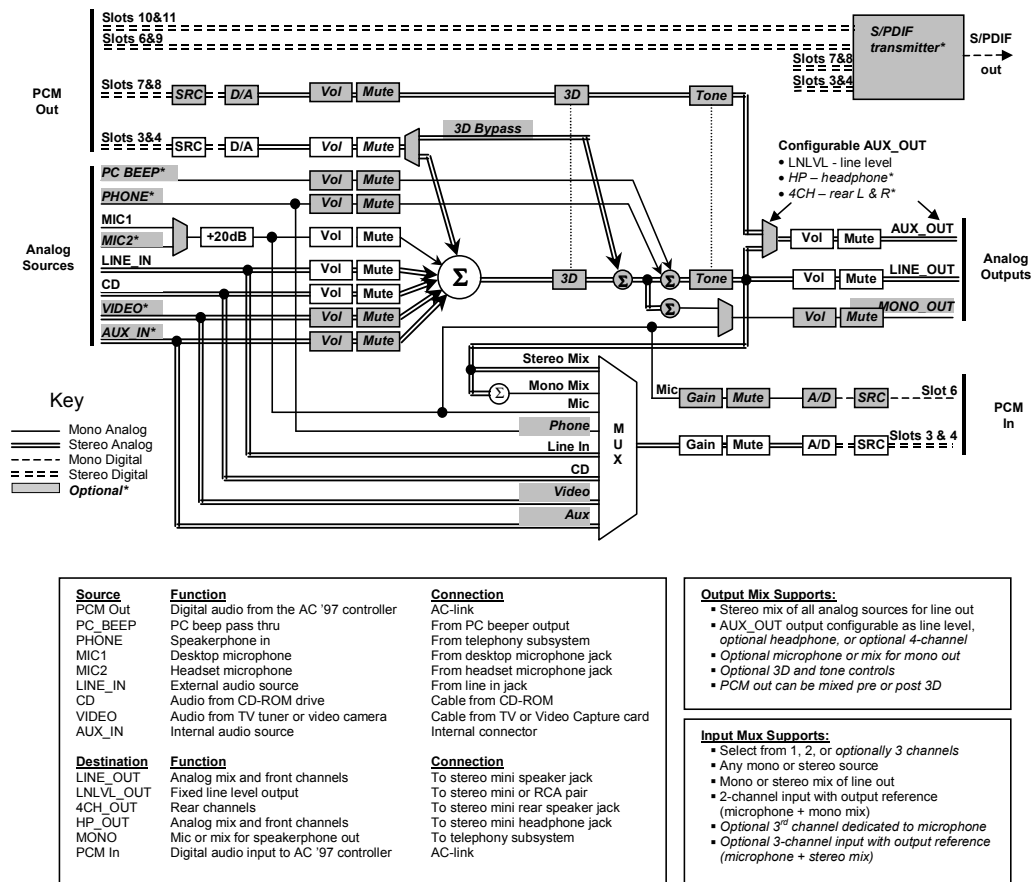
Slots 10&11
Slots 6&9
S/PDIF transmitter*
S/PDIF out
Slots 7&8
Slots 3&4
PCM Out
Slots 7&8
SRC
D/A
Vol
Mute
3D
Tone
Slots 3&4
SRC
D/A
Vol
Mute
3D Bypass
Configurable AUX_OUT
• LNLVL - line level
• HP – headphone*
• 4CH – rear L & R*
PC BEEP*
Vol
Mute
PHONE*
Vol
Mute
MIC1
MIC2*
+20dB
Vol
Mute
Analog Sources
LINE_IN
Vol
Mute
Σ
3D
Σ
Σ
Tone
Vol
Mute
AUX_OUT
Vol
Mute
LINE_OUT
Analog Outputs
CD
Vol
Mute
VIDEO*
Vol
Mute
Σ
Vol
Mute
MONO_OUT
AUX_IN*
Vol
Mute
Stereo Mix
Mono Mix
Σ
Mic
Mic
Gain
Mute
A/D
SRC
Slot 6
PCM In
Key
Mono Analog
Stereo Analog
Mono Digital
Stereo Digital
Optional*
Phone
M U X
Line In
Gain
Mute
A/D
SRC
Slots 3 & 4
CD
Video
Aux

| Source | Function | Connection |
|---|---|---|
| PCM Out | Digital audio from the AC '97 controller | AC-link |
| PC_BEEP | PC beep pass thru | From PC beeper output |
| PHONE | Speakerphone in | From telephony subsystem |
| MIC1 | Desktop microphone | From desktop microphone jack |
| MIC2 | Headset microphone | From headset microphone jack |
| LINE_IN | External audio source | From line in jack |
| CD | Audio from CD-ROM drive | Cable from CD-ROM |
| VIDEO | Audio from TV tuner or video camera | Cable from TV or Video Capture card |
| AUX_IN | Internal audio source | Internal connector |

| Destination | Function | Connection |
|---|---|---|
| LINE_OUT | Analog mix and front channels | To stereo mini speaker jack |
| LNLVL_OUT | Fixed line level output | To stereo mini or RCA pair |
| 4CH_OUT | Rear channels | To stereo mini rear speaker jack |
| HP_OUT | Analog mix and front channels | To stereo mini headphone jack |
| MONO | Mic or mix for speakerphone out | To telephony subsystem |
| PCM In | Digital audio input to AC '97 controller | AC-link |

Output Mix Supports:
▪ Stereo mix of all analog sources for line out
▪ AUX_OUT output configurable as line level, optional headphone, or optional 4-channel
▪ Optional microphone or mix for mono out
▪ Optional 3D and tone controls
▪ PCM out can be mixed pre or post 3D

Input Mux Supports:
▪ Select from 1, 2, or optionally 3 channels
▪ Any mono or stereo source
▪ Mono or stereo mix of line out
▪ 2-channel input with output reference (microphone + mono mix)
▪ Optional 3$^{rd}$ channel dedicated to microphone
▪ Optional 3-channel input with output reference (microphone + stereo mix)